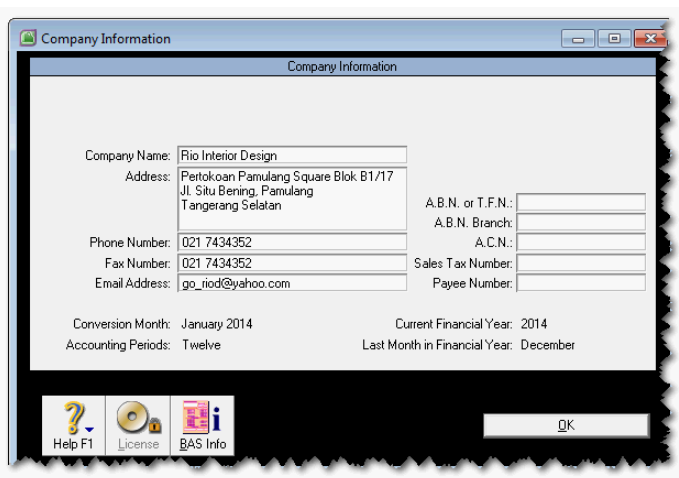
Company Information

Company Information

Company Name: Rio Interior Design

Address: Pertokoan Pamulang Square Blok B1/17
Jl. Situ Bening, Pamulang
Tangerang Selatan

A.B.N. or T.F.N.:
A.B.N. Branch:
A.C.N.:
Sales Tax Number:
Payee Number:

Phone Number: 021 7434352
Fax Number: 021 7434352
Email Address: go_riod@yahoo.com

Conversion Month: January 2014
Accounting Periods: Twelve

Current Financial Year: 2014
Last Month in Financial Year: December

Help F1
License
BAS Info

OK